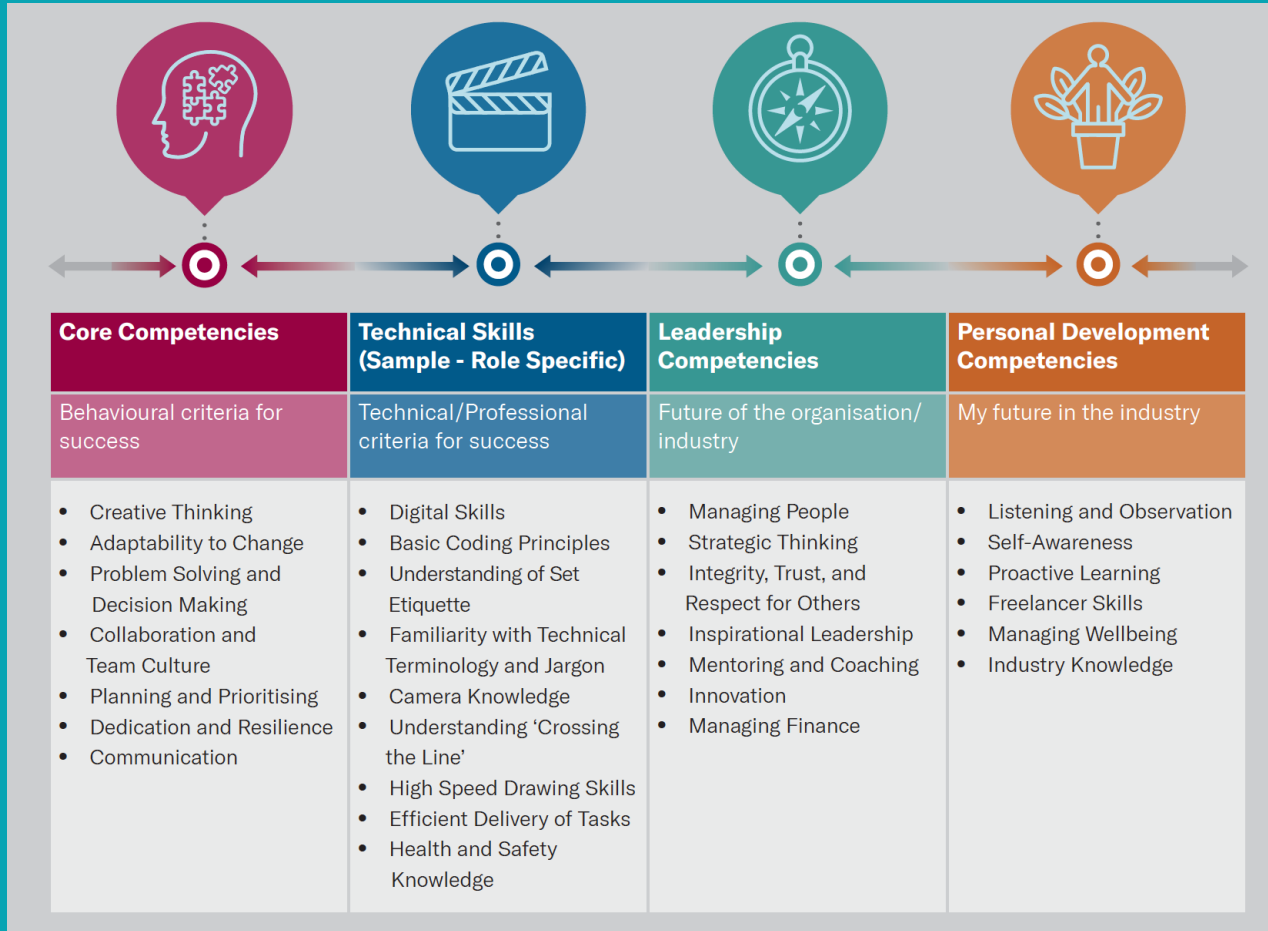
| Core Competencies | Technical Skills (Sample - Role Specific) | Leadership Competencies | Personal Development Competencies |
|---|---|---|---|
| Behavioural criteria for success | Technical/Professional criteria for success | Future of the organisation/ industry | My future in the industry |
| • Creative Thinking<br>• Adaptability to Change<br>• Problem Solving and Decision Making<br>• Collaboration and Team Culture<br>• Planning and Prioritising<br>• Dedication and Resilience<br>• Communication | • Digital Skills<br>• Basic Coding Principles<br>• Understanding of Set Etiquette<br>• Familiarity with Technical Terminology and Jargon<br>• Camera Knowledge<br>• Understanding 'Crossing the Line'<br>• High Speed Drawing Skills<br>• Efficient Delivery of Tasks<br>• Health and Safety Knowledge | • Managing People<br>• Strategic Thinking<br>• Integrity, Trust, and Respect for Others<br>• Inspirational Leadership<br>• Mentoring and Coaching<br>• Innovation<br>• Managing Finance | • Listening and Observation<br>• Self-Awareness<br>• Proactive Learning<br>• Freelancer Skills<br>• Managing Wellbeing<br>• Industry Knowledge |